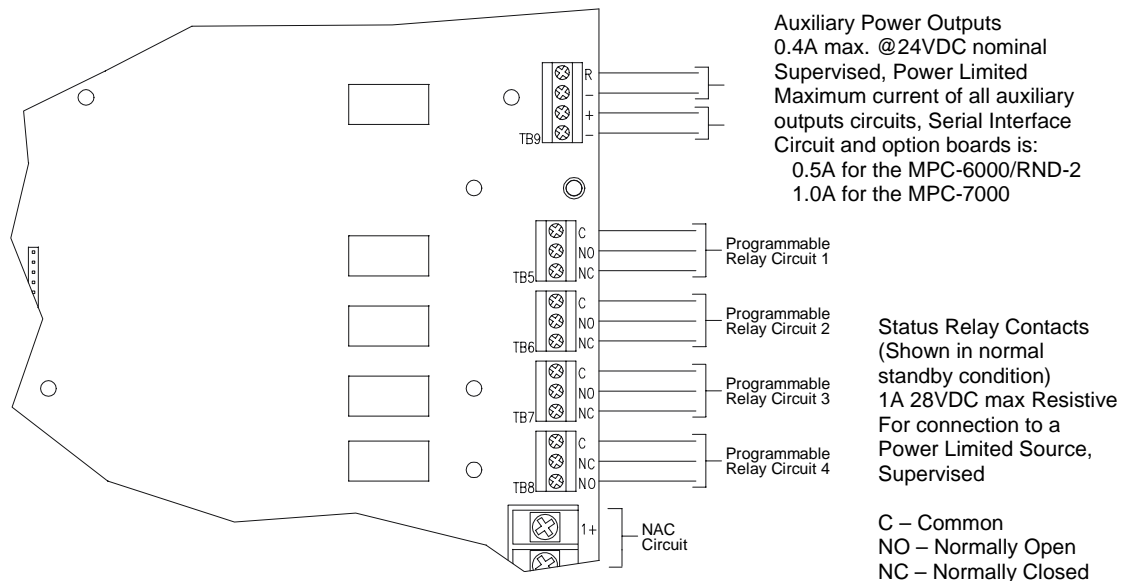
Auxiliary Power Outputs
0.4A max. @24VDC nominal
Supervised, Power Limited
Maximum current of all auxiliary outputs circuits, Serial Interface Circuit and option boards is:
0.5A for the MPC-6000/RND-2
1.0A for the MPC-7000

R
–
+
–
TB9

C
NO
NC
TB5
Programmable Relay Circuit 1

C
NO
NC
TB6
Programmable Relay Circuit 2

C
NO
NC
TB7
Programmable Relay Circuit 3

C
NC
NO
TB8
Programmable Relay Circuit 4

Status Relay Contacts (Shown in normal standby condition)
1A 28VDC max Resistive
For connection to a Power Limited Source, Supervised

1+
NAC Circuit

C – Common
NO – Normally Open
NC – Normally Closed